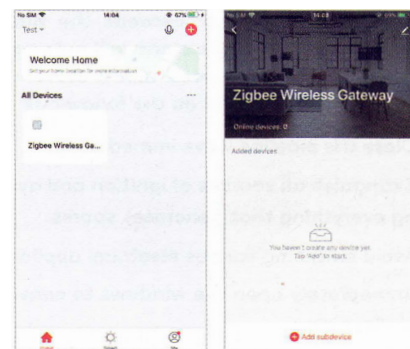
No SIM 14:04 67%
Test
Welcome Home
Set your home location for more information
All Devices
Zigbee Wireless Ga...
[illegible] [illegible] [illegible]

14:08
Zigbee Wireless Gateway
Online devices: 0
Added devices
You haven't create any device yet.
Tap "Add" to start.
Add subdevice